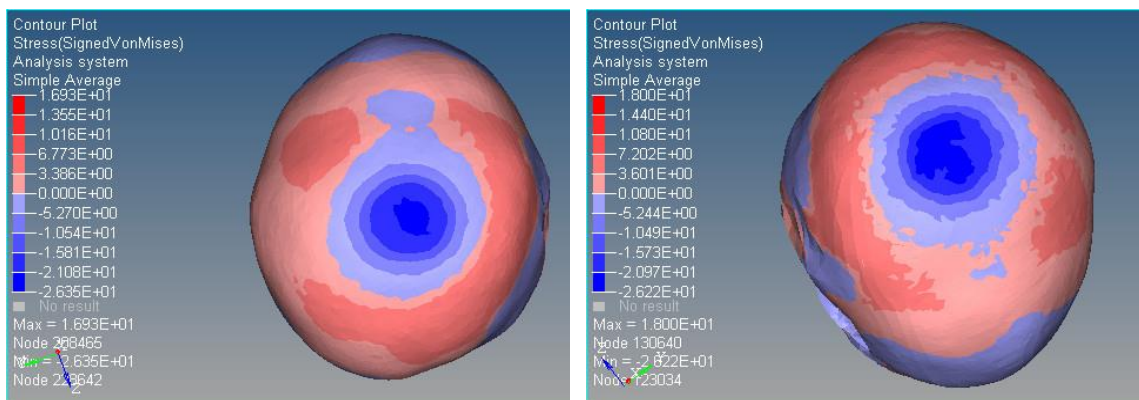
Contour Plot
Stress(SignedVonMises)
Analysis system
Simple Average
1.693E+01
1.355E+01
1.016E+01
6.773E+00
3.386E+00
0.000E+00
-5.270E+00
-1.054E+01
-1.581E+01
-2.108E+01
-2.635E+01
No result
Max = 1.693E+01
Node 268465
Min = -2.635E+01
Node 228642

Contour Plot
Stress(SignedVonMises)
Analysis system
Simple Average
1.800E+01
1.440E+01
1.080E+01
7.202E+00
3.601E+00
0.000E+00
-5.244E+00
-1.049E+01
-1.573E+01
-2.097E+01
-2.622E+01
No result
Max = 1.800E+01
Node 130640
Min = -2.622E+01
Node 123034